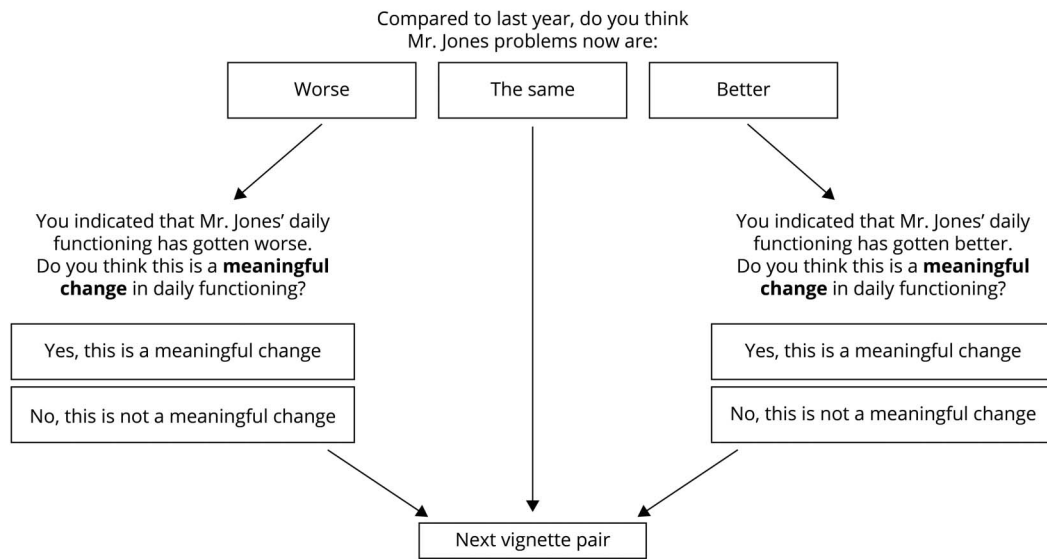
Compared to last year, do you think Mr. Jones problems now are:

Worse

The same

Better

You indicated that Mr. Jones' daily functioning has gotten worse. Do you think this is a **meaningful change** in daily functioning?

Yes, this is a meaningful change

No, this is not a meaningful change

You indicated that Mr. Jones' daily functioning has gotten better. Do you think this is a **meaningful change** in daily functioning?

Yes, this is a meaningful change

No, this is not a meaningful change

Next vignette pair